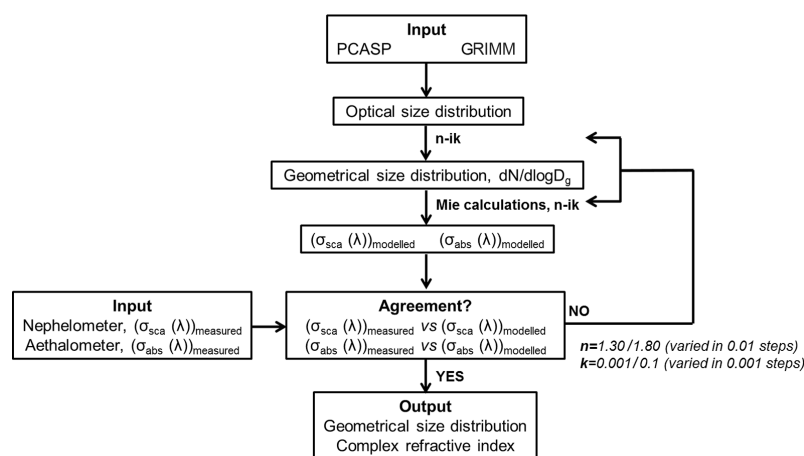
Input
PCASP GRIMM

Optical size distribution

n-ik

Geometrical size distribution, $dN/dlogD_g$

Mie calculations, n-ik

$(\sigma_{sca}(\lambda))_{modelled}$ $(\sigma_{abs}(\lambda))_{modelled}$

Input
Nephelometer, $(\sigma_{sca}(\lambda))_{measured}$
Aethalometer, $(\sigma_{abs}(\lambda))_{measured}$

Agreement?
$(\sigma_{sca}(\lambda))_{measured}$ *vs* $(\sigma_{sca}(\lambda))_{modelled}$
$(\sigma_{abs}(\lambda))_{measured}$ *vs* $(\sigma_{abs}(\lambda))_{modelled}$

NO

*n=1.30/1.80 (varied in 0.01 steps)*
*k=0.001/0.1 (varied in 0.001 steps)*

YES

Output
Geometrical size distribution
Complex refractive index